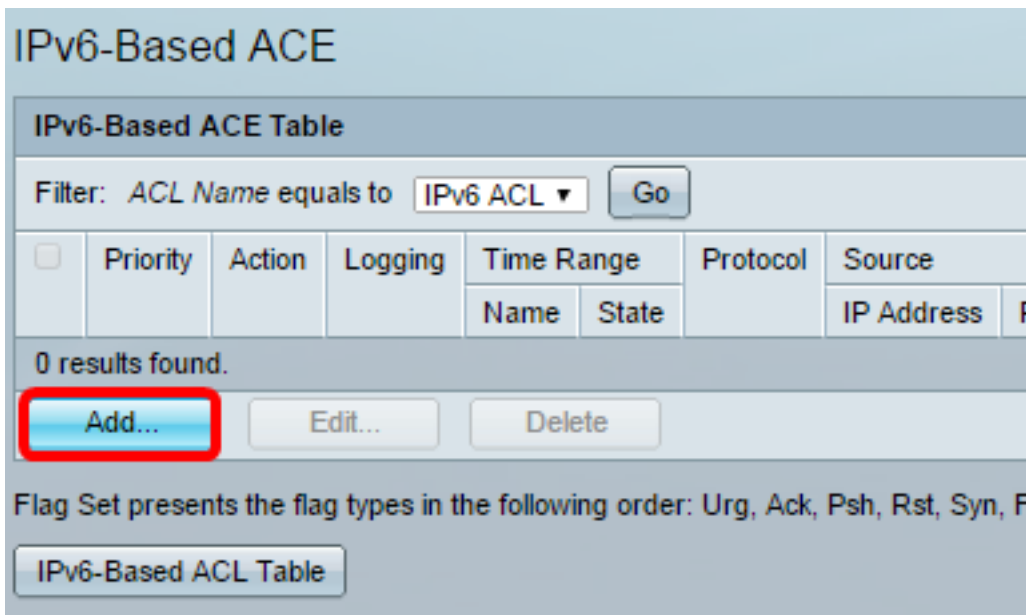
IPv6-Based ACE

IPv6-Based ACE Table

Filter: ACL Name equals to IPv6 ACL ▾ Go

| | Priority | Action | Logging | Time Range | | Protocol | Source | |
|---|---|---|---|---|---|---|---|---|
| | | | | Name | State | | IP Address | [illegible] |
| 0 results found. | | | | | | | | |

Add... Edit... Delete

Flag Set presents the flag types in the following order: Urg, Ack, Psh, Rst, Syn, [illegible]

IPv6-Based ACL Table